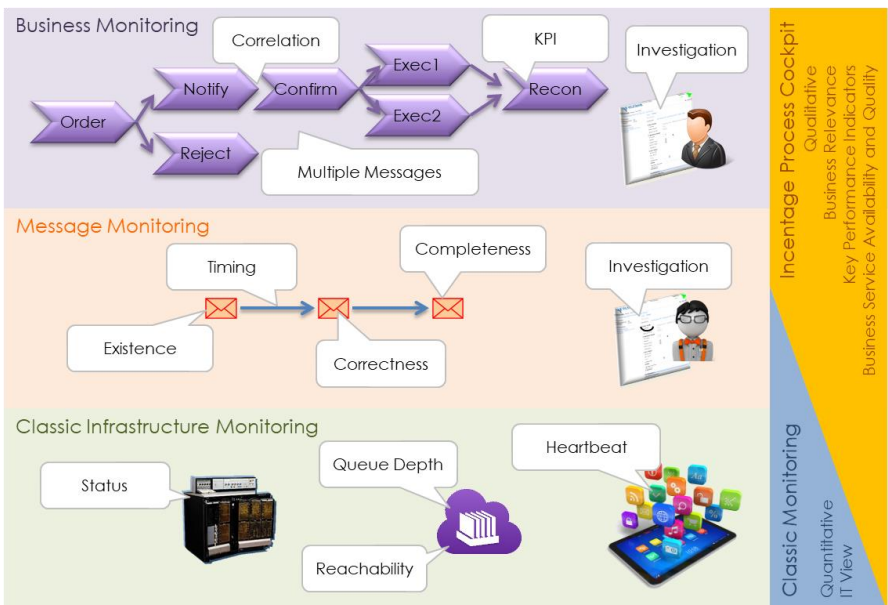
Business Monitoring

Correlation

KPI

Investigation

Order

Notify

Confirm

Exec1

Exec2

Recon

Reject

Multiple Messages

Message Monitoring

Timing

Completeness

Investigation

Existence

Correctness

Classic Infrastructure Monitoring

Heartbeat

Queue Depth

Status

Reachability

Incentage Process Cockpit
Qualitative
Business Relevance
Key Performance Indicators
Business Service Availability and Quality

Classic Monitoring
Quantitative
IT View